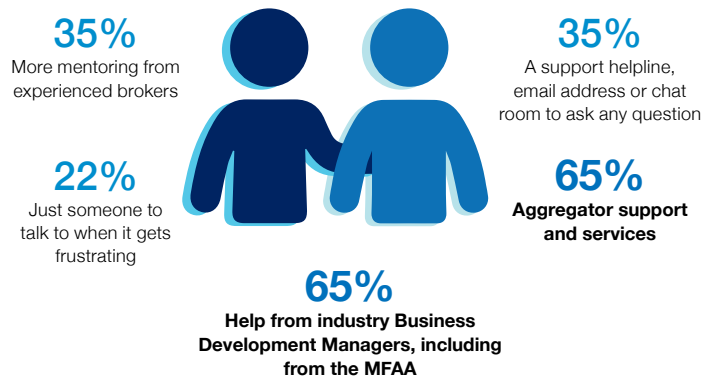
35%
More mentoring from experienced brokers

35%
A support helpline, email address or chat room to ask any question

22%
Just someone to talk to when it gets frustrating

65%
Aggregator support and services

65%
Help from industry Business Development Managers, including from the MFAA